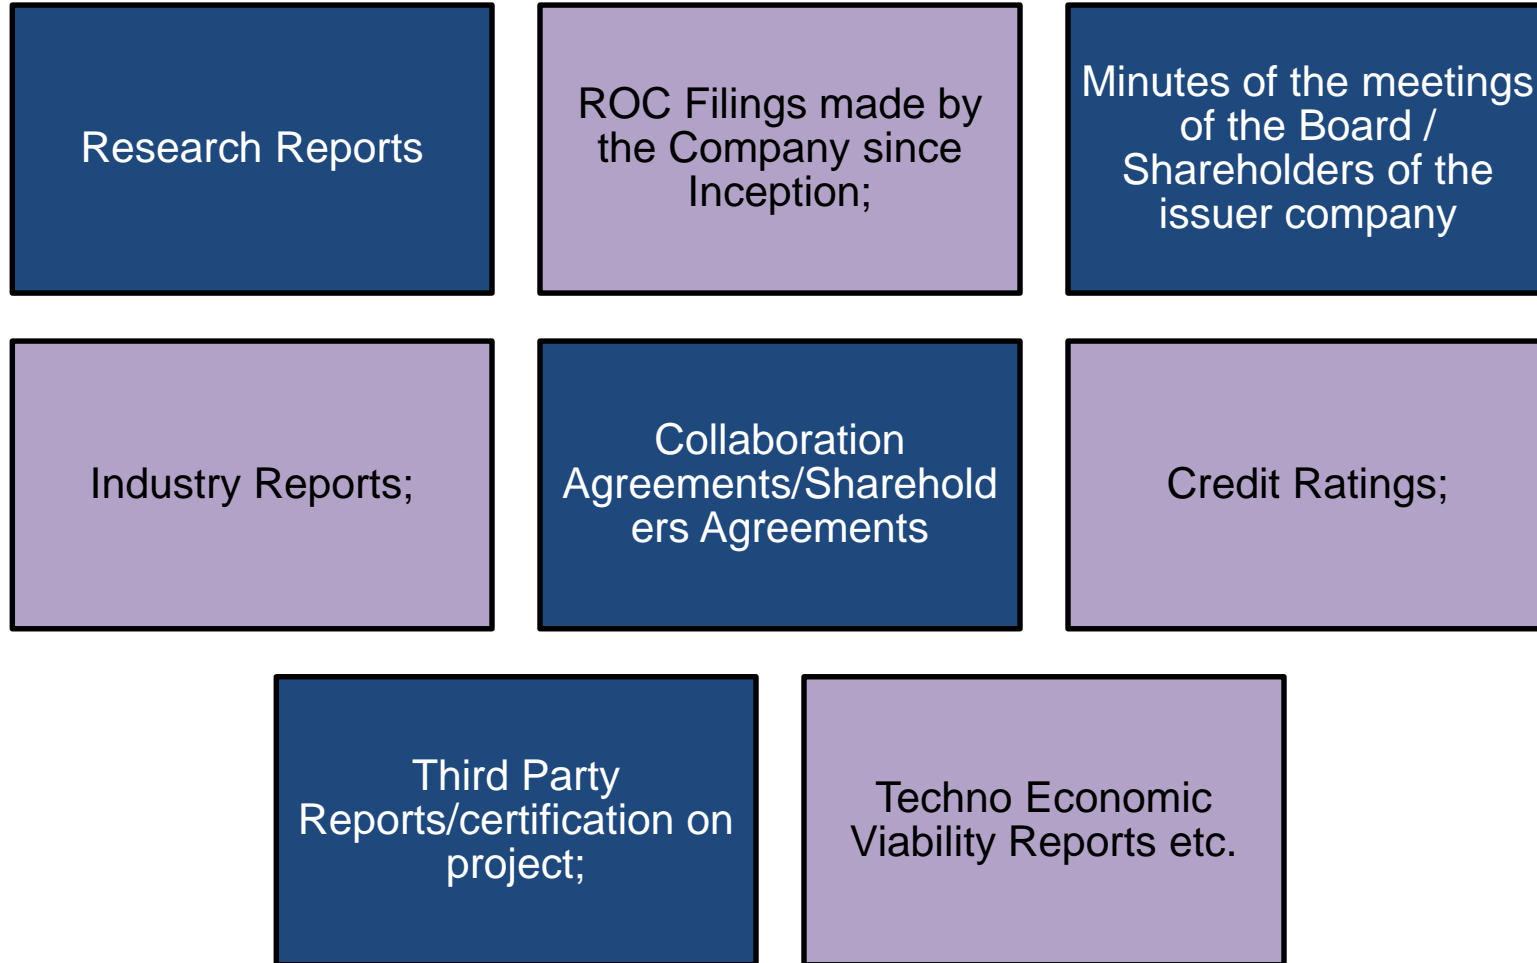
Research Reports

ROC Filings made by the Company since Inception;

Minutes of the meetings of the Board / Shareholders of the issuer company

Industry Reports;

Collaboration Agreements/Shareholders Agreements

Credit Ratings;

Third Party Reports/certification on project;

Techno Economic Viability Reports etc.